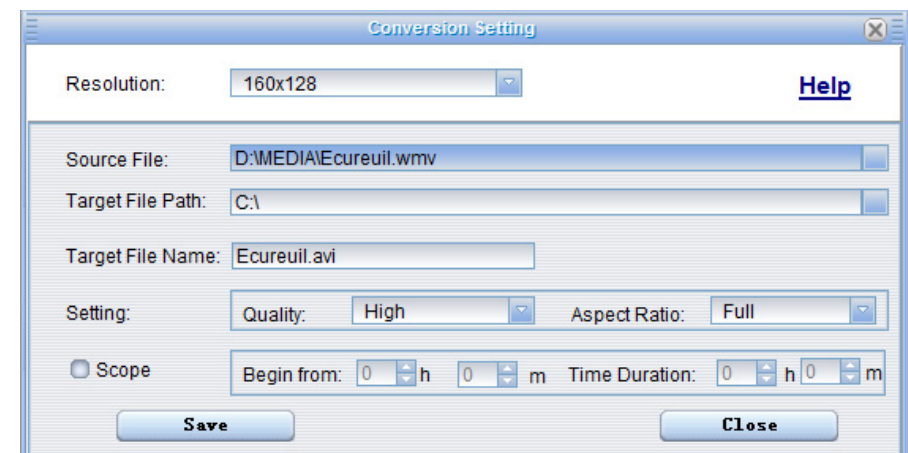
Conversion Setting

Resolution: 160x128

Help

Source File: D:\MEDIA\Ecureuil.wmv

Target File Path: C:\

Target File Name: Ecureuil.avi

Setting: Quality: High Aspect Ratio: Full

Scope Begin from: 0 h 0 m Time Duration: 0 h 0 m

Save Close